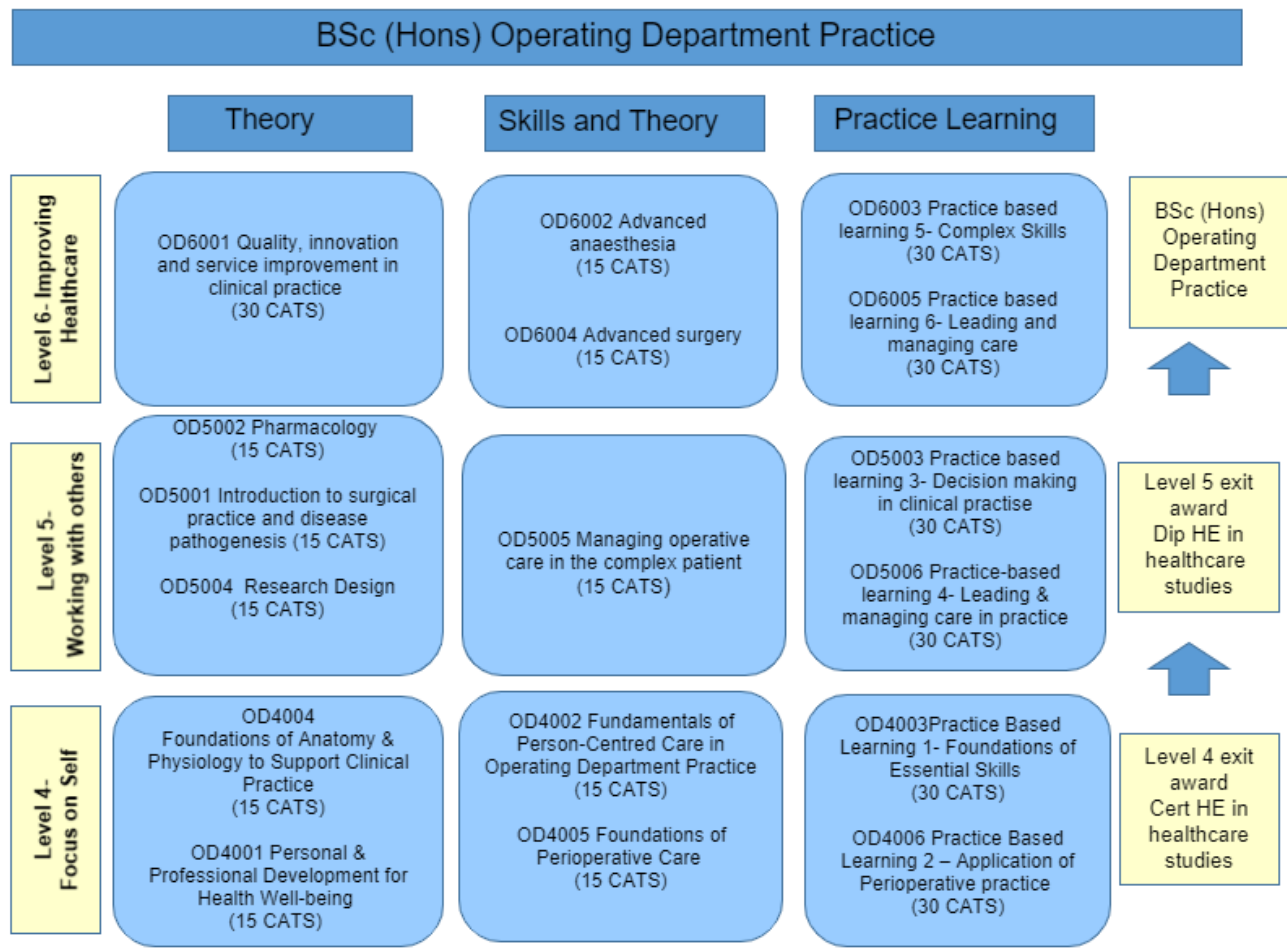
BSc (Hons) Operating Department Practice

Theory

Skills and Theory

Practice Learning

Level 6- Improving Healthcare

OD6001 Quality, innovation and service improvement in clinical practice
(30 CATS)

OD6002 Advanced anaesthesia
(15 CATS)

OD6004 Advanced surgery
(15 CATS)

OD6003 Practice based learning 5- Complex Skills
(30 CATS)

OD6005 Practice based learning 6- Leading and managing care
(30 CATS)

BSc (Hons) Operating Department Practice

Level 5- Working with others

OD5002 Pharmacology
(15 CATS)

OD5001 Introduction to surgical practice and disease pathogenesis (15 CATS)

OD5004 Research Design
(15 CATS)

OD5005 Managing operative care in the complex patient
(15 CATS)

OD5003 Practice based learning 3- Decision making in clinical practise
(30 CATS)

OD5006 Practice-based learning 4- Leading & managing care in practice
(30 CATS)

Level 5 exit award Dip HE in healthcare studies

Level 4- Focus on Self

OD4004
Foundations of Anatomy & Physiology to Support Clinical Practice
(15 CATS)

OD4001 Personal & Professional Development for Health Well-being
(15 CATS)

OD4002 Fundamentals of Person-Centred Care in Operating Department Practice
(15 CATS)

OD4005 Foundations of Perioperative Care
(15 CATS)

OD4003Practice Based Learning 1- Foundations of Essential Skills
(30 CATS)

OD4006 Practice Based Learning 2 – Application of Perioperative practice
(30 CATS)

Level 4 exit award Cert HE in healthcare studies